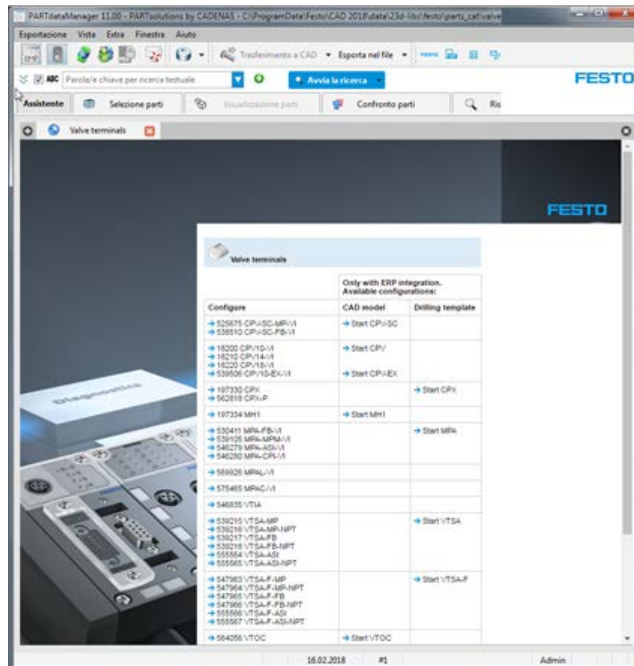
PARTdataManager 11.00 - PARTsolutions by CADENAS - C:\ProgramData\Festo\CAD 2018\data\23d-libs\festo\parts_catvalve

Esportazione Vista Extra Finestra Aiuto

Trasferimento a CAD Esporta nel file

ABC Parola/e chiave per ricerca testuale

Avvia la ricerca

FESTO

Assistente Selezione parti Visualizzazione parti Confronto parti Ri

Valve terminals

FESTO

Valve terminals

| Configure | Only with ERP integration. Available configurations: CAD model | Drilling template |
|---|---|---|
| → 525675 CPV-SC-MP-VI → 538510 CPV-SC-FB-VI | → Start CPV-SC | |
| → 18200 CPV10-VI → 18210 CPV14-VI → 18220 CPV18-VI → 539506 CPV10-EX-VI | → Start CPV → Start CPV-EX | |
| → 197330 CPX → 562818 CPX-P | | → Start CPX |
| → 197334 MH1 | → Start MH1 | |
| → 530411 MPA-FB-VI → 539105 MPA-MPM-VI → 546279 MPA-ASI-VI → 546280 MPA-CPI-VI | | → Start MPA |
| → 569926 MPAL-VI | | |
| → 575465 MPAC-VI | | |
| → 546835 VTIA | | |
| → 539215 VTSA-MP → 539216 VTSA-MP-NPT → 539217 VTSA-FB → 539218 VTSA-FB-NPT → 555564 VTSA-ASI → 555565 VTSA-ASI-NPT | | → Start VTSA |
| → 547963 VTSA-F-MP → 547964 VTSA-F-MP-NPT → 547965 VTSA-F-FB → 547966 VTSA-F-FB-NPT → 555566 VTSA-F-ASI → 555567 VTSA-F-ASI-NPT | | → Start VTSA-F |
| → 564056 VTOC | → Start VTOC | |

16.02.2018 #1 Admin